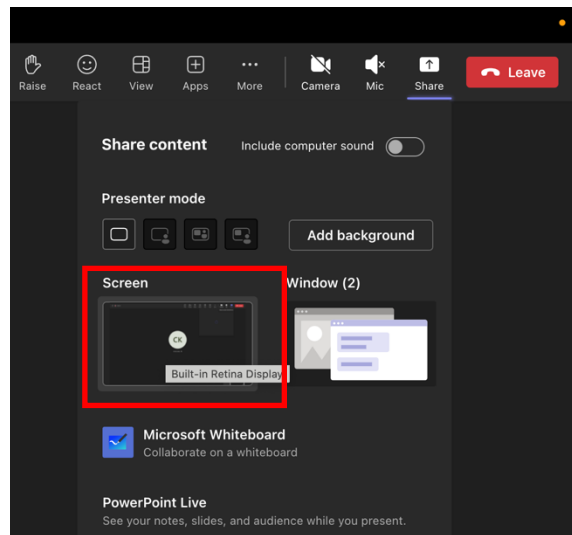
Raise React View Apps More Camera Mic Share Leave

Share content

Include computer sound

Presenter mode

Add background

Screen

Window (2)

CK

Built-in Retina Display

Microsoft Whiteboard

Collaborate on a whiteboard

PowerPoint Live

See your notes, slides, and audience while you present.